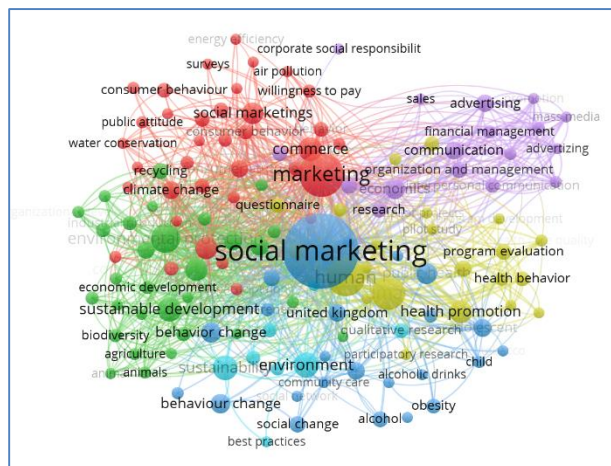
energy efficiency
corporate social responsibilit
surveys
air pollution
consumer behaviour
willingness to pay
social marketings
sales
advertising
mass media
public attitude
consumer behavior
financial management
advertizing
water conservation
commerce
communication
recycling
marketing
organization and management
climate change
economics
interpersonal communication
questionnaire
research
pilot study
environmental
social marketing
program evaluation
human
health behavior
economic development
sustainable development
united kingdom
health promotion
biodiversity
behavior change
qualitative research
agriculture
participatory research
child
animals
sustainability
environment
community care
alcoholic drinks
behaviour change
social network
alcohol
obesity
social change
best practices